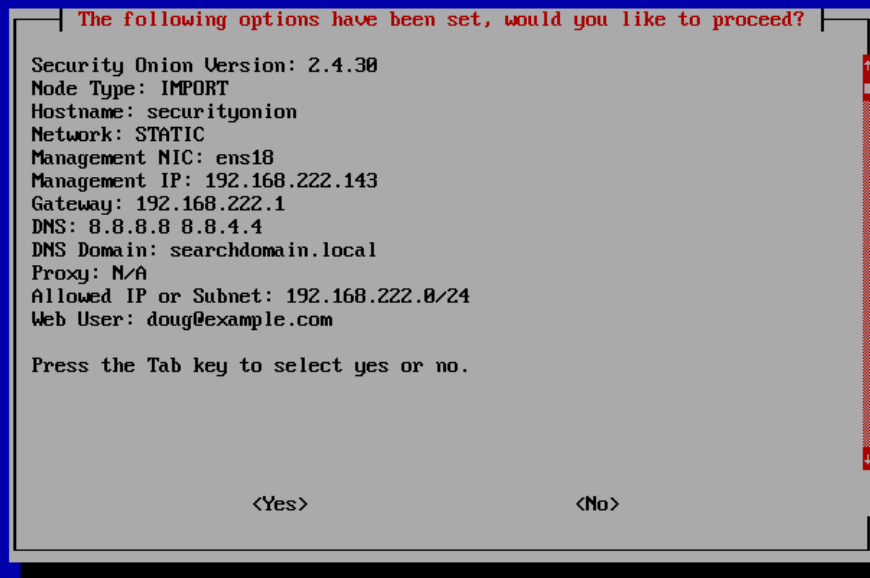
The following options have been set, would you like to proceed?

Security Onion Version: 2.4.30
Node Type: IMPORT
Hostname: securityonion
Network: STATIC
Management NIC: ens18
Management IP: 192.168.222.143
Gateway: 192.168.222.1
DNS: 8.8.8.8 8.8.4.4
DNS Domain: searchdomain.local
Proxy: N/A
Allowed IP or Subnet: 192.168.222.0/24
Web User: doug@example.com

Press the Tab key to select yes or no.

<Yes> <No>